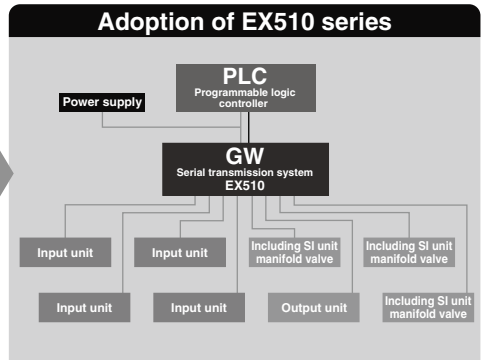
Adoption of EX510 series

PLC
Programmable logic controller

Power supply

GW
Serial transmission system
EX510

Input unit

Input unit

Including SI unit manifold valve

Including SI unit manifold valve

Input unit

Input unit

Output unit

Including SI unit manifold valve